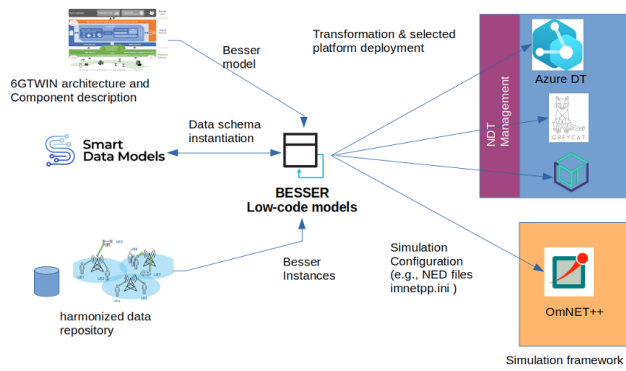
6GTWIN architecture and Component description

Besser model

Transformation & selected platform deployment

NDT Management

Azure DT

GREYCAT

Smart Data Models

Data schema instantiation

BESSER Low-code models

harmonized data repository

Besser Instances

Simulation Configuration (e.g., NED files imnetpp.ini )

OmNET++

Simulation framework